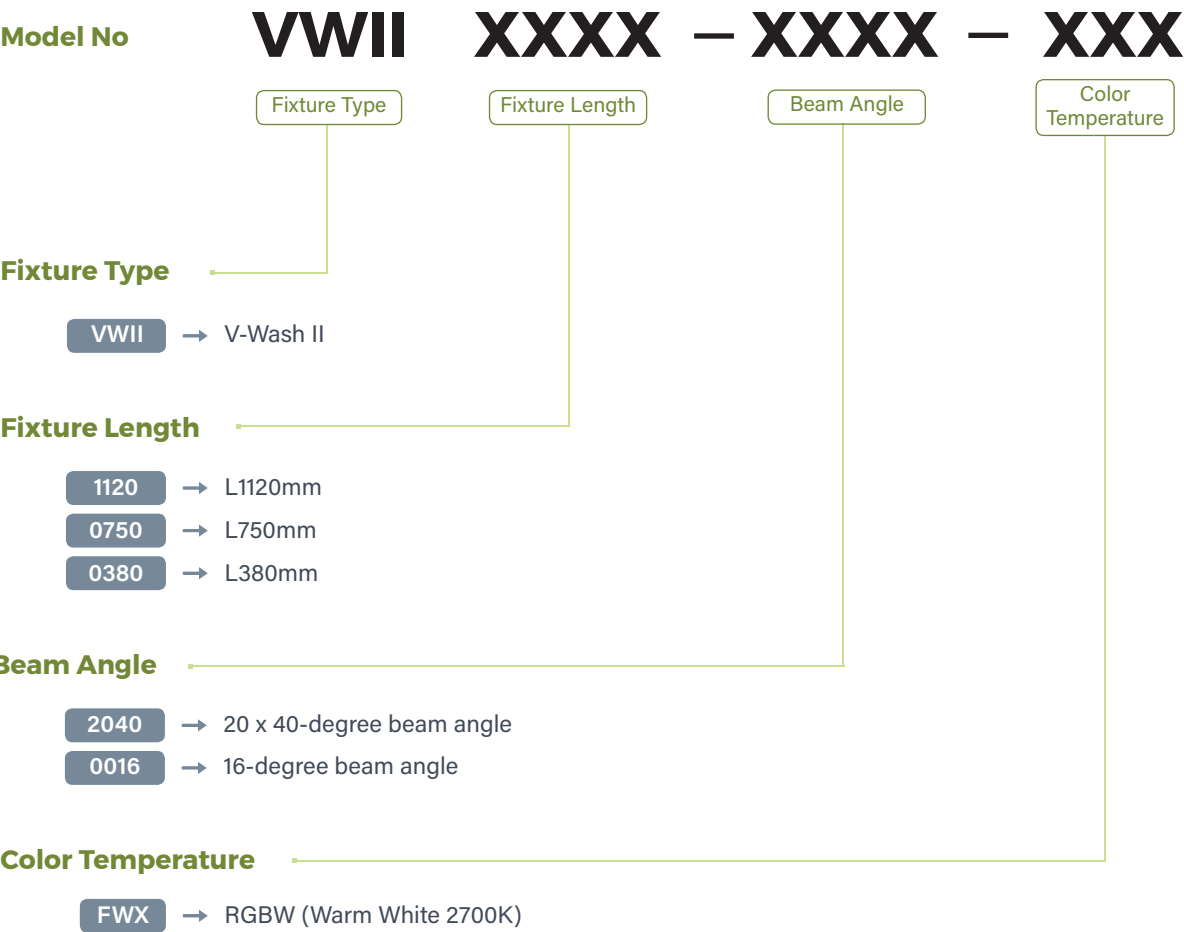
Model No VWII XXXX – XXXX – XXX

Fixture Type

Fixture Length

Beam Angle

Color Temperature

Fixture Type

VWII → V-Wash II

Fixture Length

1120 → L1120mm

0750 → L750mm

0380 → L380mm

Beam Angle

2040 → 20 x 40-degree beam angle

0016 → 16-degree beam angle

Color Temperature

FWX → RGBW (Warm White 2700K)